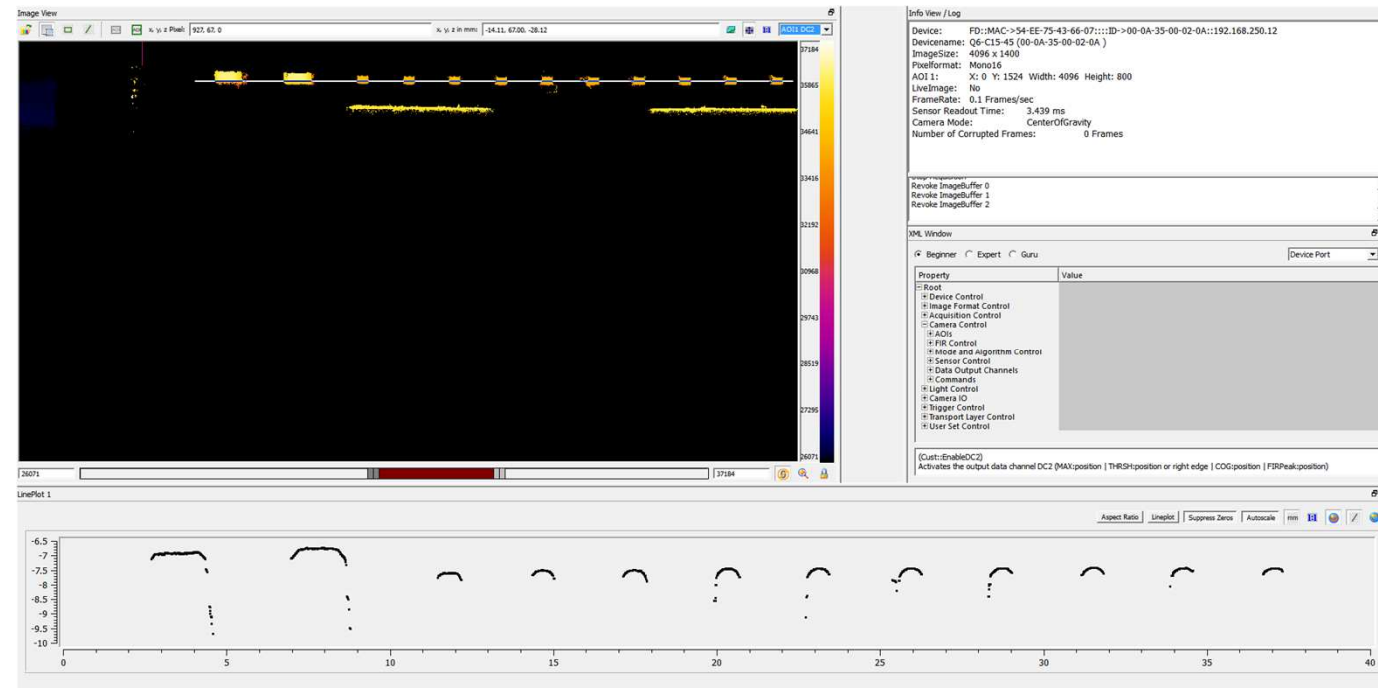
Image View

x, y, z Pixel: 927, 67, 0

x, y, z in mm: -14.11, 67.00, -28.12

AOI1 DC2

37184
35865
34641
33416
32192
30968
29743
28519
27295
26071

26071

37184

Info View / Log

Device: FD::MAC->54-EE-75-43-66-07::::ID->00-0A-35-00-02-0A::192.168.250.12
Devicename: Q6-C15-45 (00-0A-35-00-02-0A )
ImageSize: 4096 x 1400
Pixelformat: Mono16
AOI 1: X: 0 Y: 1524 Width: 4096 Height: 800
LiveImage: No
FrameRate: 0.1 Frames/sec
Sensor Readout Time: 3.439 ms
Camera Mode: CenterOfGravity
Number of Corrupted Frames: 0 Frames

Revoke ImageBuffer 0
Revoke ImageBuffer 1
Revoke ImageBuffer 2

XML Window

Beginner Expert Guru

Device Port

| Property | Value |
|---|---|
| Root | |
| Device Control | |
| Image Format Control | |
| Acquisition Control | |
| Camera Control | |
| AOIs | |
| FIR Control | |
| Mode and Algorithm Control | |
| Sensor Control | |
| Data Output Channels | |
| Commands | |
| Light Control | |
| Camera IO | |
| Trigger Control | |
| Transport Layer Control | |
| User Set Control | |

(Cust::EnableDC2)
Activates the output data channel DC2 (MAX:position | THRSH:position or right edge | COG:position | FIRPeak:position)

LinePlot 1

Aspect Ratio Lineplot Suppress Zeros Autoscale mm

-6.5
-7
-7.5
-8
-8.5
-9
-9.5
-10

0 5 10 15 20 25 30 35 40